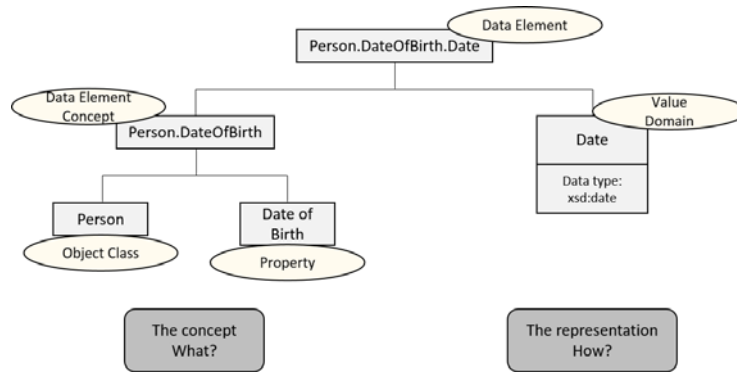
Data Element

Person.DateOfBirth.Date

Data Element Concept

Person.DateOfBirth

Value Domain

Date

Data type: xsd:date

Person

Object Class

Date of Birth

Property

The concept What?

The representation How?